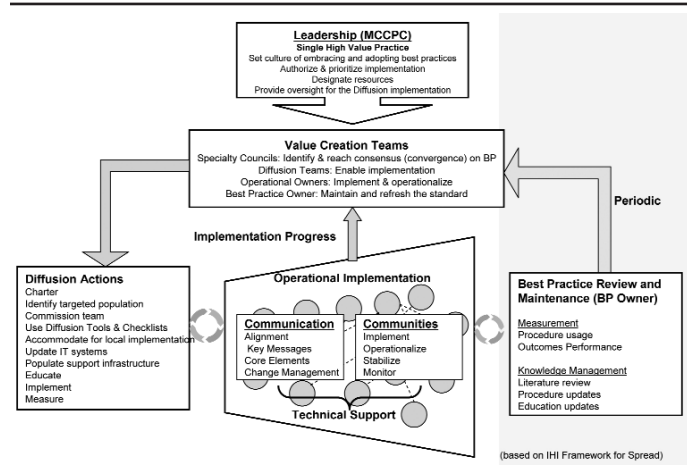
Leadership (MCCPC)
Single High Value Practice
Set culture of embracing and adopting best practices
Authorize & prioritize implementation
Designate resources
Provide oversight for the Diffusion implementation

Value Creation Teams
Specialty Councils: Identify & reach consensus (convergence) on BP
Diffusion Teams: Enable implementation
Operational Owners: Implement & operationalize
Best Practice Owner: Maintain and refresh the standard

Periodic

Implementation Progress

Diffusion Actions
Charter
Identify targeted population
Commission team
Use Diffusion Tools & Checklists
Accommodate for local implementation
Update IT systems
Populate support infrastructure
Educate
Implement
Measure

Operational Implementation

Communication
Alignment
Key Messages
Core Elements
Change Management

Communities
Implement
Operationalize
Stabilize
Monitor

Technical Support

Best Practice Review and Maintenance (BP Owner)

Measurement
Procedure usage
Outcomes Performance

Knowledge Management
Literature review
Procedure updates
Education updates

(based on IHI Framework for Spread)